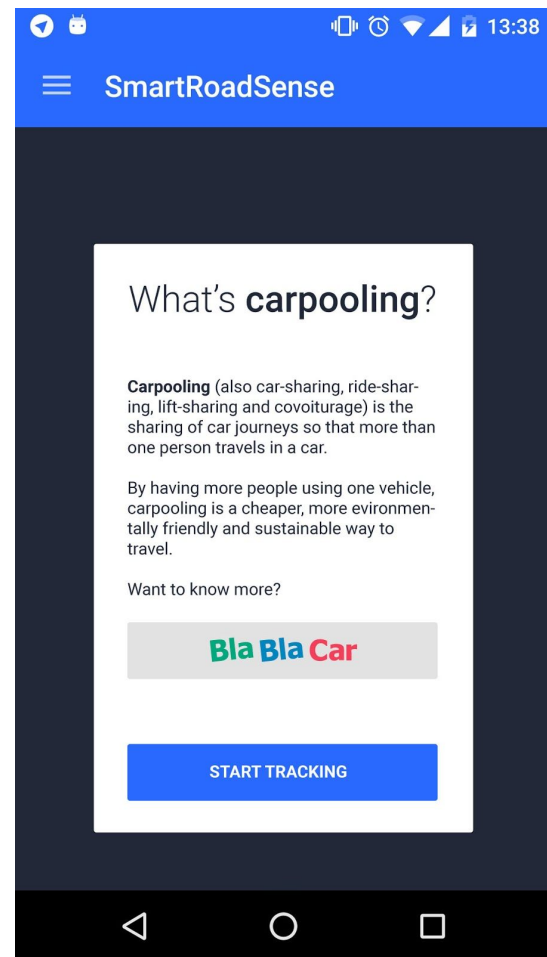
13:38

SmartRoadSense

What's **carpooling**?

**Carpooling** (also car-sharing, ride-sharing, lift-sharing and covoiturage) is the sharing of car journeys so that more than one person travels in a car.

By having more people using one vehicle, carpooling is a cheaper, more evironmentally friendly and sustainable way to travel.

Want to know more?

Bla Bla Car

START TRACKING